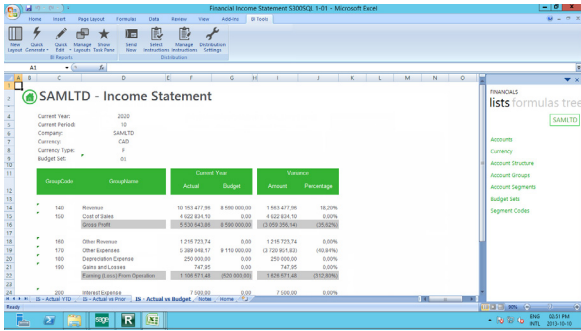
Financial Income Statement 5300SQL 1-01 - Microsoft Excel

Home Insert Page Layout Formulas Data Review View Add-Ins BI Tools

New Layout Quick Generate Quick Edit Manage Layouts Show Task Pane Send New Select Instructions Manage Instructions Distribution Settings

BI Reports Distribution

A1 fx

A B C D E F G H I J K L M N

SAMLTD - Income Statement

Current Year: 2020
Current Period: 10
Company: SAMLTD
Currency: CAD
Currency Type: F
Budget Set: 01

| GroupCode | GroupName | Current Year Actual | Current Year Budget | Variance Amount | Variance Percentage |
|---|---|---|---|---|---|
| 140 | Revenue | 10 153 477,99 | 8 590 000,00 | 1 563 477,99 | 18,20% |
| 150 | Cost of Sales | 4 622 834,10 | 0,00 | 4 622 834,10 | 0,00% |
| | Gross Profit | 5 530 643,88 | 8 590 000,00 | (3 059 356,14) | (35,62%) |
| 160 | Other Revenue | 1 215 723,74 | 0,00 | 1 215 723,74 | 0,00% |
| 170 | Other Expenses | 5 389 048,17 | 9 110 000,00 | (3 720 951,83) | (40,84%) |
| 180 | Depreciation Expense | 250 000,00 | 0,00 | 250 000,00 | 0,00% |
| 190 | Gains and Losses | 747,95 | 0,00 | 747,95 | 0,00% |
| | Earning (Loss) From Operation | 1 106 571,48 | (520 000,00) | 1 626 571,48 | (312,80%) |
| 200 | Interest Expense | 7 500,00 | 0,00 | 7 500,00 | 0,00% |

IS - Actual YTD IS - Actual vs Prior IS - Actual vs Budget Notes Home

Ready

FINANCIALS
lists formulas tree
SAMLTD

Accounts
Currency
Account Structure
Account Groups
Account Segments
Budget Sets
Segment Codes

ENG INTL 02:31 PM 2013-10-10